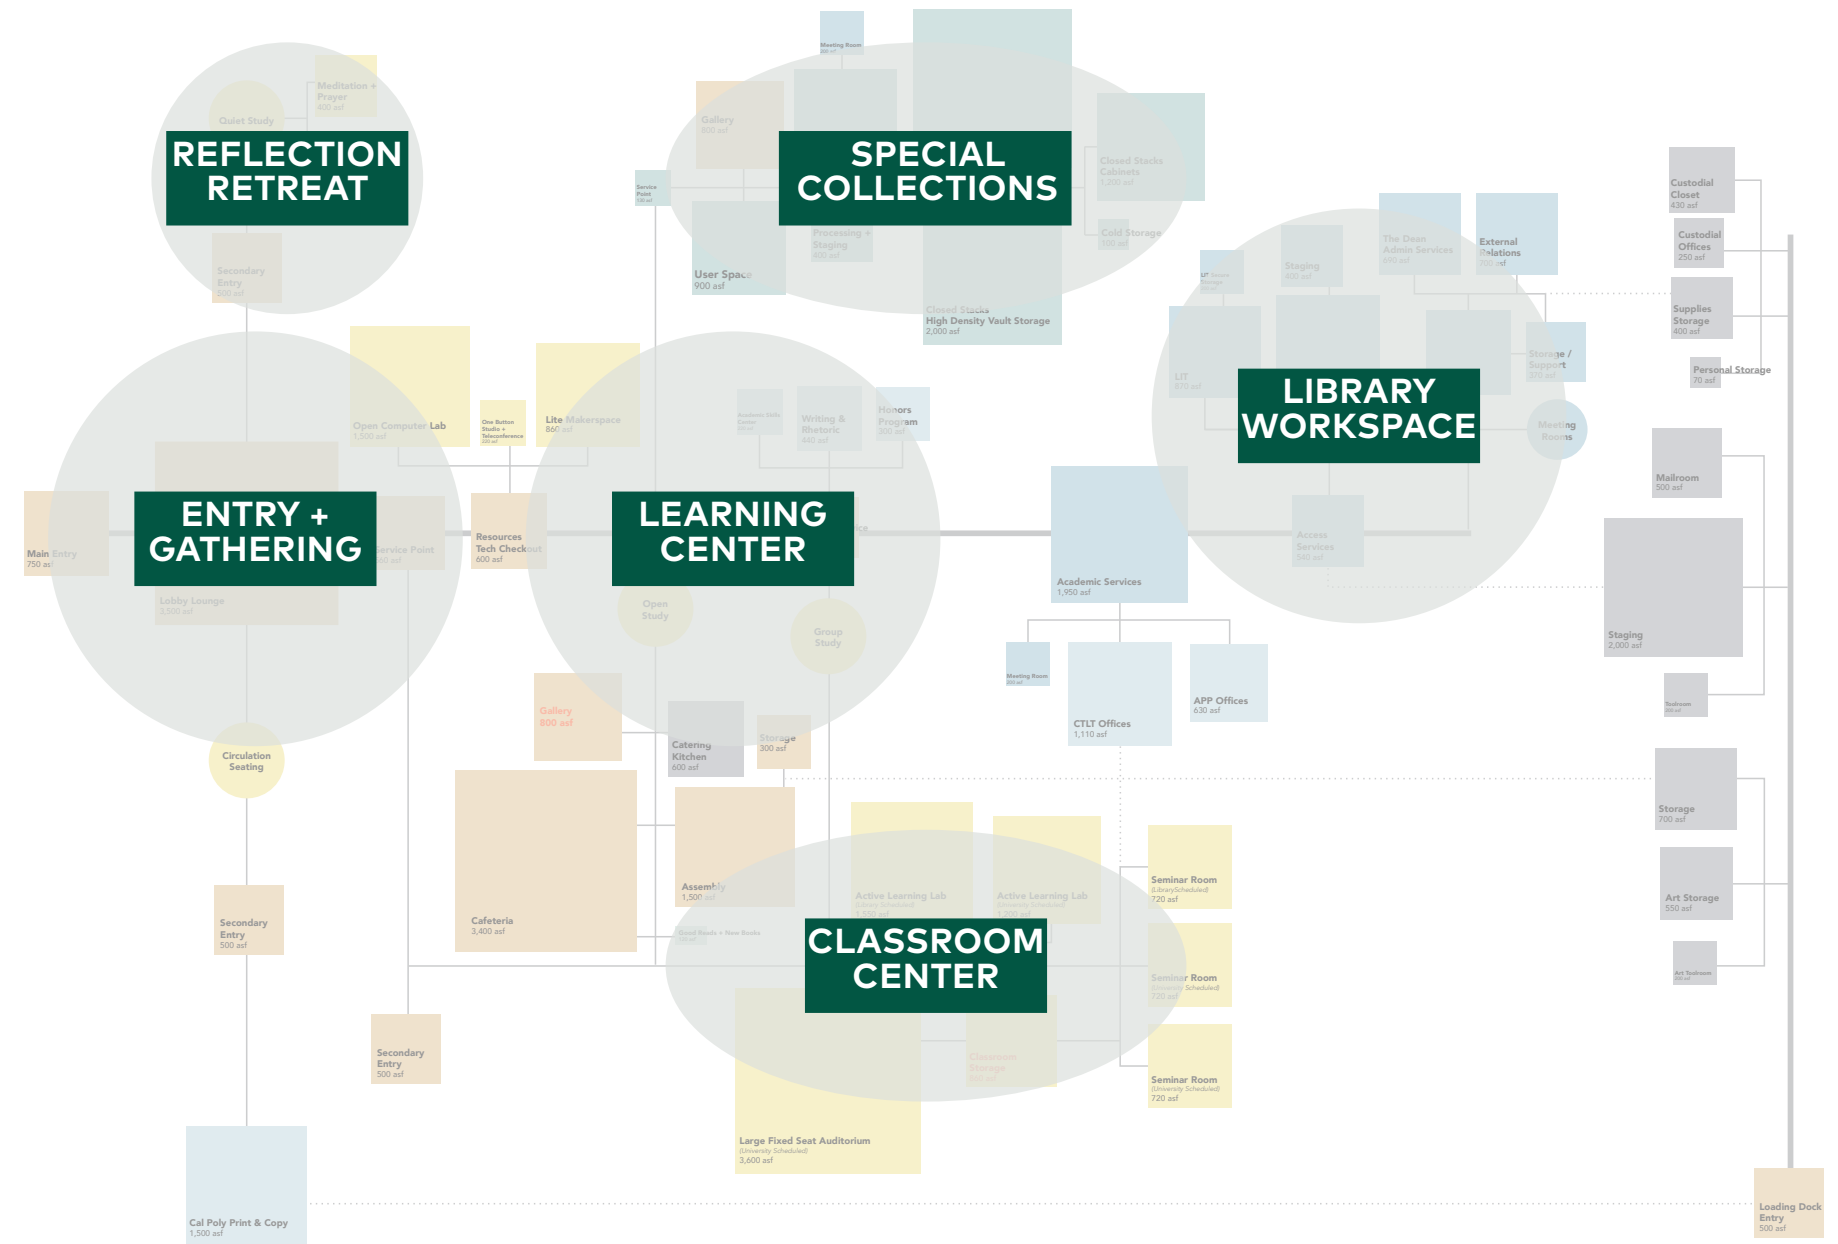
REFLECTION RETREAT

Meditation + Prayer
400 asf

Quiet Study

Secondary Entry
500 asf

SPECIAL COLLECTIONS

Meeting Room

Gallery
800 asf

Service Point

Processing + Staging
800 asf

User Space
900 asf

Closed Stacks Cabinets
1,200 asf

Cold Storage
300 asf

Closed Stacks
High Density Vault Storage
2,000 asf

LIBRARY WORKSPACE

The Dean Admin Services
480 asf

External Relations
720 asf

Staging
800 asf

LIT
870 asf

Storage / Support
370 asf

Meeting Rooms

Access Services
540 asf

Custodial Closet
430 asf

Custodial Offices
250 asf

Supplies Storage
400 asf

Personal Storage
70 asf

Mailroom
500 asf

Staging
2,000 asf

Toolroom

Storage
700 asf

Art Storage
550 asf

Art Toolroom

Loading Dock Entry
500 asf

ENTRY + GATHERING

Main Entry
750 asf

Open Computer Lab
1,500 asf

One Button Studio + Teleconference

Lite Makerspace
860 asf

Service Point

Resources Tech Checkout
600 asf

Lobby Lounge
3,500 asf

Circulation Seating

LEARNING CENTER

Academic Skills Center

Writing & Rhetoric
440 asf

Honors Program
300 asf

Open Study

Group Study

Academic Services
1,950 asf

Meeting Room

CTLT Offices
1,110 asf

APP Offices
630 asf

Gallery
800 asf

Catering Kitchen
600 asf

Storage
300 asf

Assembly
1,500 asf

Cafeteria
3,400 asf

Good Reads + New Books

Secondary Entry
500 asf

Secondary Entry
500 asf

CLASSROOM CENTER

Active Learning Lab
(Library Scheduled)
1,500 asf

Active Learning Lab
(University Scheduled)
1,200 asf

Seminar Room
(Library Scheduled)
720 asf

Seminar Room
(University Scheduled)
720 asf

Seminar Room
(University Scheduled)
720 asf

Classroom Storage
800 asf

Large Fixed Seat Auditorium
(University Scheduled)
3,600 asf

Cal Poly Print & Copy
1,500 asf